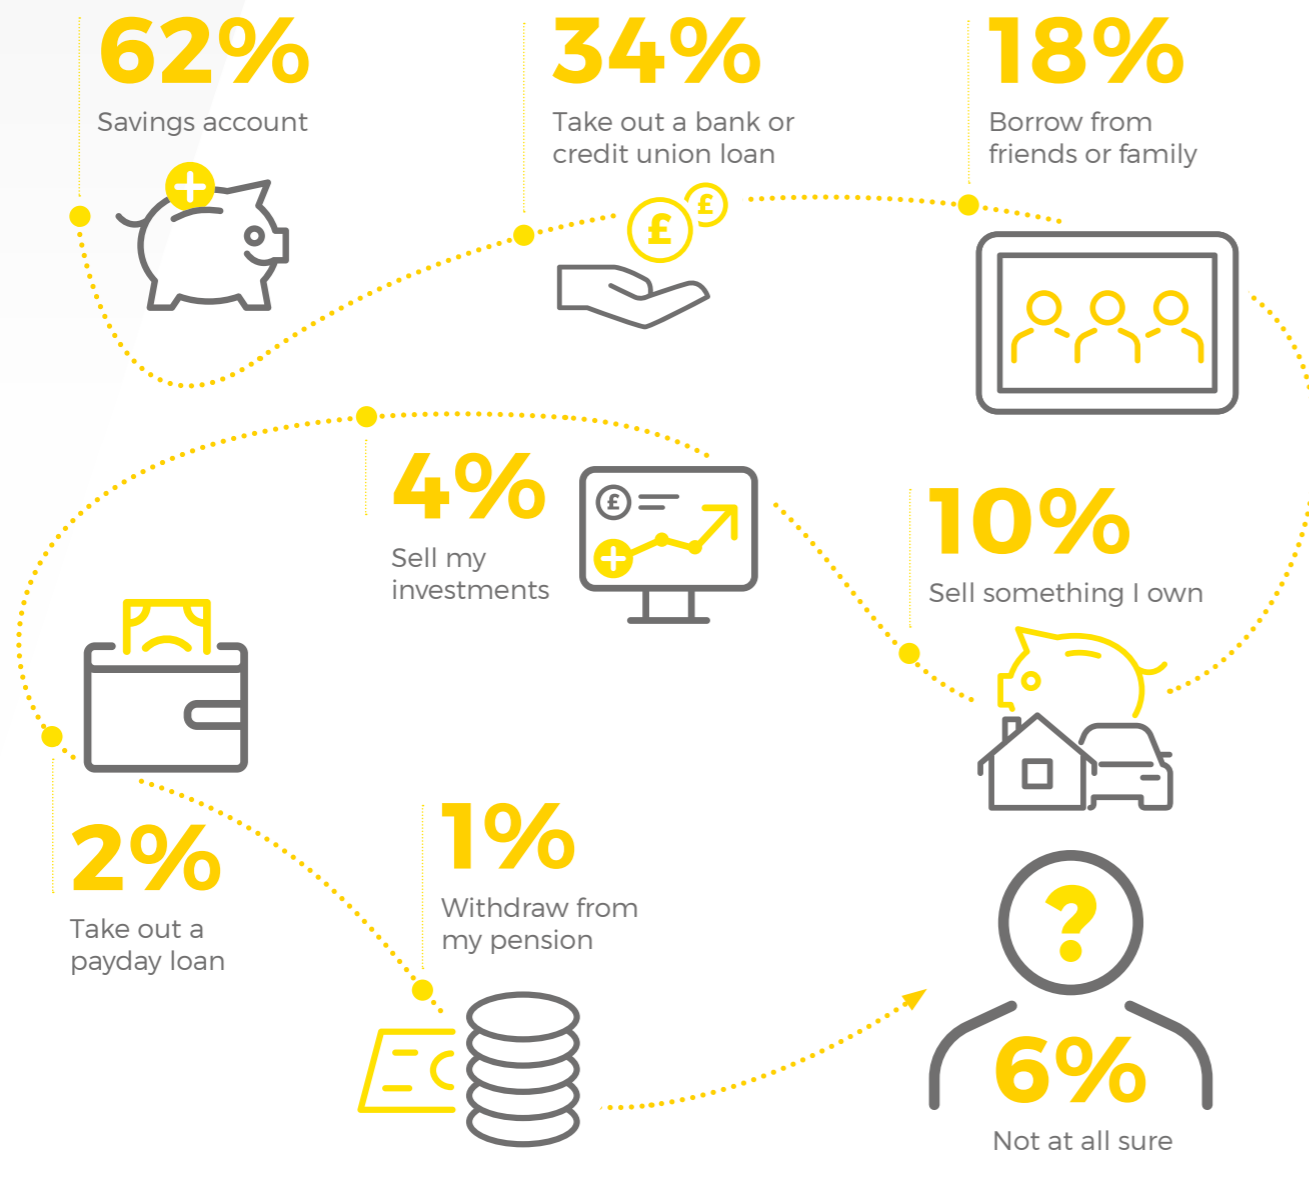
62%
Savings account

34%
Take out a bank or credit union loan

18%
Borrow from friends or family

4%
Sell my investments

10%
Sell something I own

2%
Take out a payday loan

1%
Withdraw from my pension

?
6%
Not at all sure